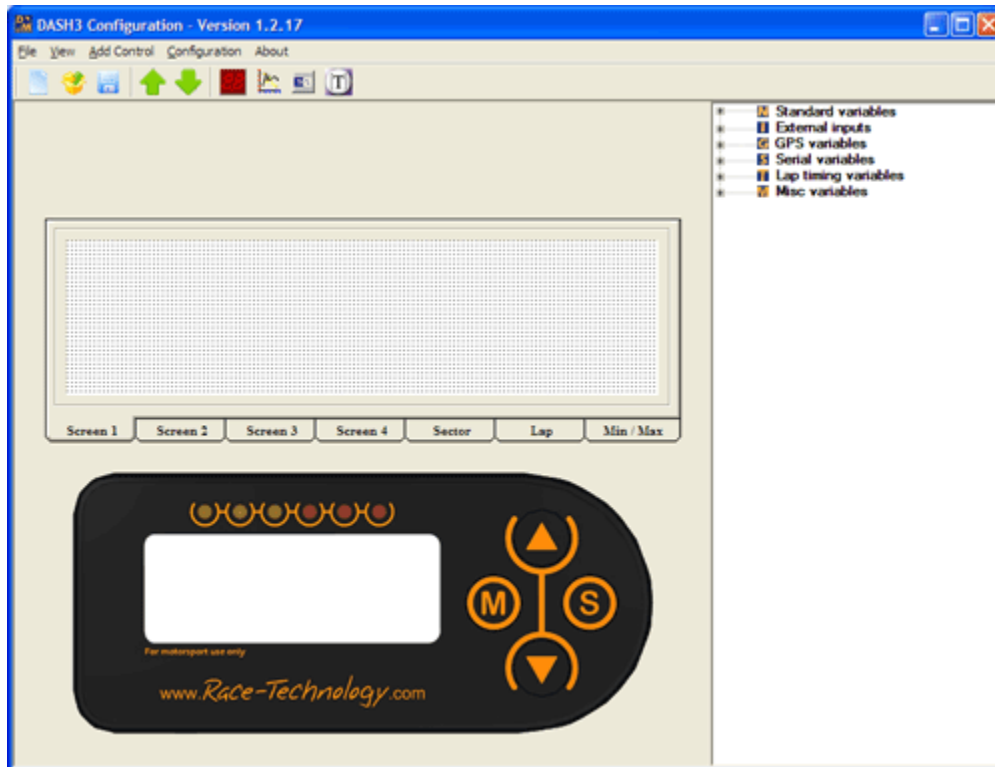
DASH3 Configuration - Version 1.2.17

File View Add Control Configuration About

Standard variables
External inputs
GPS variables
Serial variables
Lap timing variables
Misc variables

Screen 1 Screen 2 Screen 3 Screen 4 Sector Lap Min / Max

M S

For motorsport use only

www.Race-Technology.com